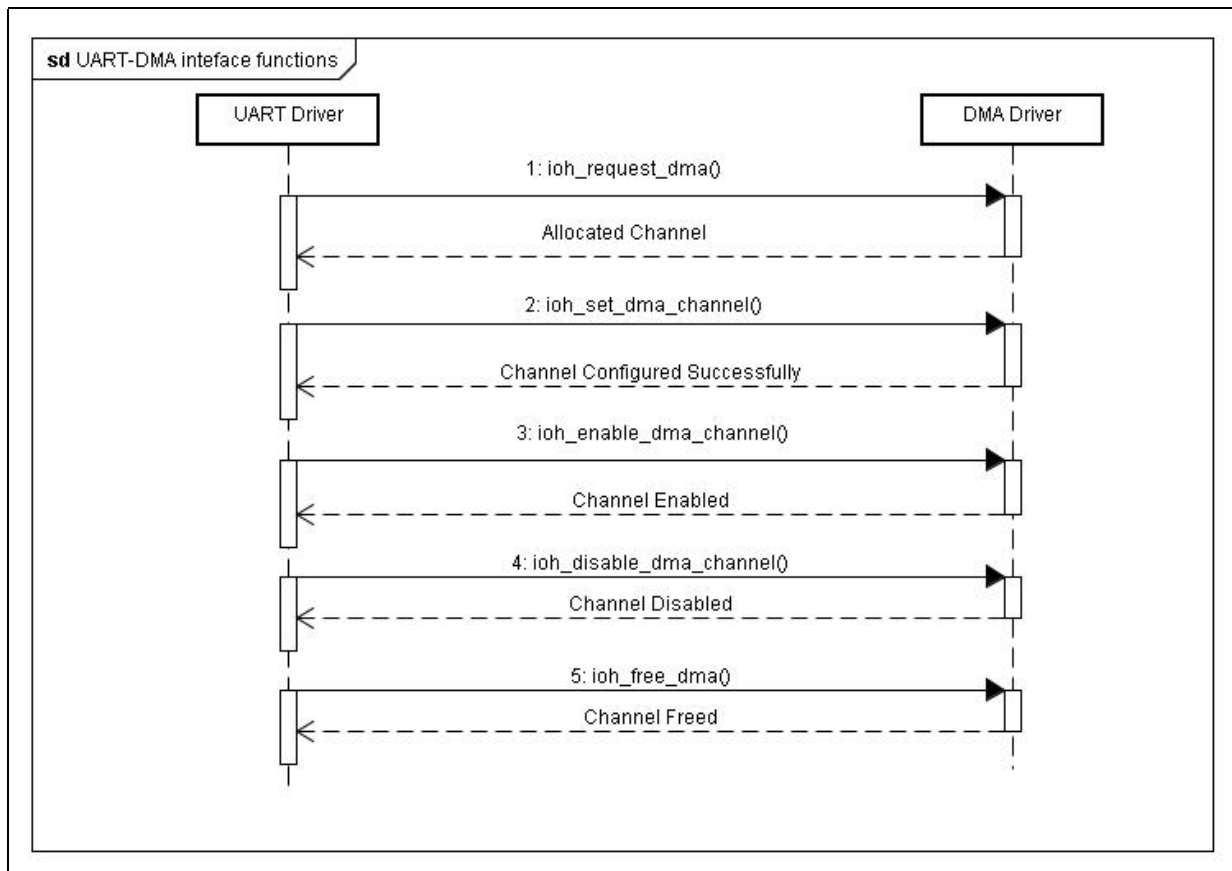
sd UART-DMA inteface functions

UART Driver

DMA Driver

1: ioh_request_dma()

Allocated Channel

2: ioh_set_dma_channel()

Channel Configured Successfully

3: ioh_enable_dma_channel()

Channel Enabled

4: ioh_disable_dma_channel()

Channel Disabled

5: ioh_free_dma()

Channel Freed